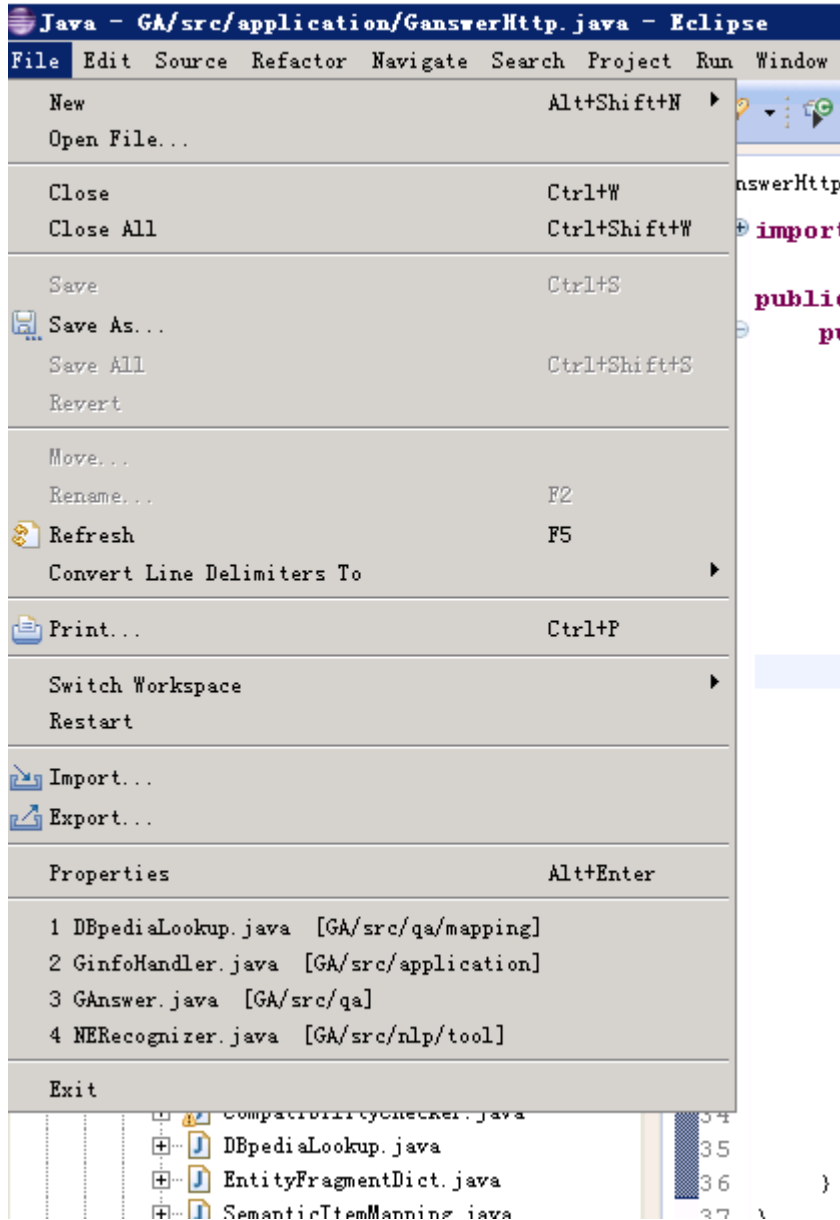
Java - GA/src/application/GanswerHttp.java - Eclipse
File Edit Source Refactor Navigate Search Project Run Window

New Alt+Shift+N
Open File...

Close Ctrl+W
Close All Ctrl+Shift+W

Save Ctrl+S
Save As...
Save All Ctrl+Shift+S
Revert

Move...
Rename... F2
Refresh F5
Convert Line Delimiters To

Print... Ctrl+P

Switch Workspace
Restart

Import...
Export...

Properties Alt+Enter

1 DBpediaLookup.java [GA/src/qa/mapping]
2 GinfoHandler.java [GA/src/application]
3 GAnswer.java [GA/src/qa]
4 NERecognizer.java [GA/src/nlp/tool]

Exit

nswerHttp
import
public
pu

CompatibilityChecker.java
DBpediaLookup.java
EntityFragmentDict.java
SemanticItemMapping.java
34
35
36 }
37 }